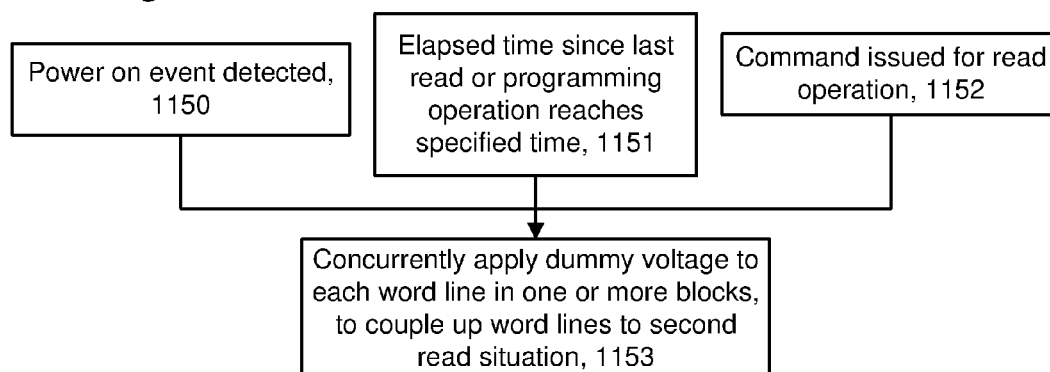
Power on event detected, 1150

Elapsed time since last read or programming operation reaches specified time, 1151

Command issued for read operation, 1152

Concurrently apply dummy voltage to each word line in one or more blocks, to couple up word lines to second read situation, 1153